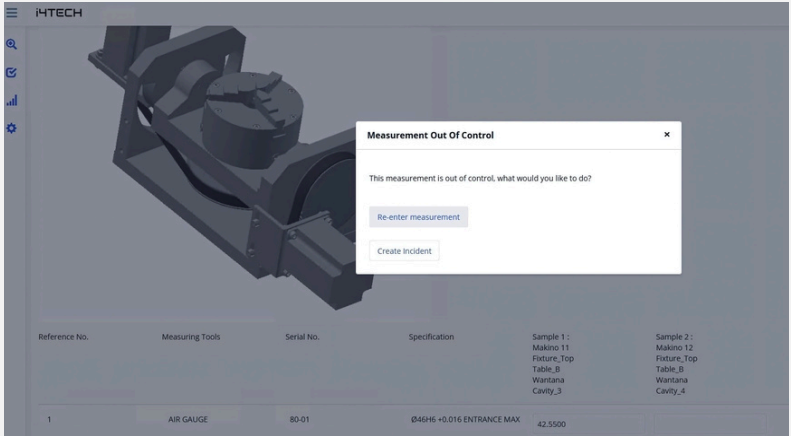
i4TECH

Measurement Out Of Control

×

This measurement is out of control, what would you like to do?

Re-enter measurement

Create Incident

| Reference No. | Measuring Tools | Serial No. | Specification | Sample 1 : Makino 11 Fixture_Top Table_B Wantana Cavity_3 | Sample 2 : Makino 12 Fixture_Top Table_B Wantana Cavity_4 |
|---|---|---|---|---|---|
| 1 | AIR GAUGE | 80-01 | Ø46H6 +0.016 ENTRANCE MAX | 42.5500 | |